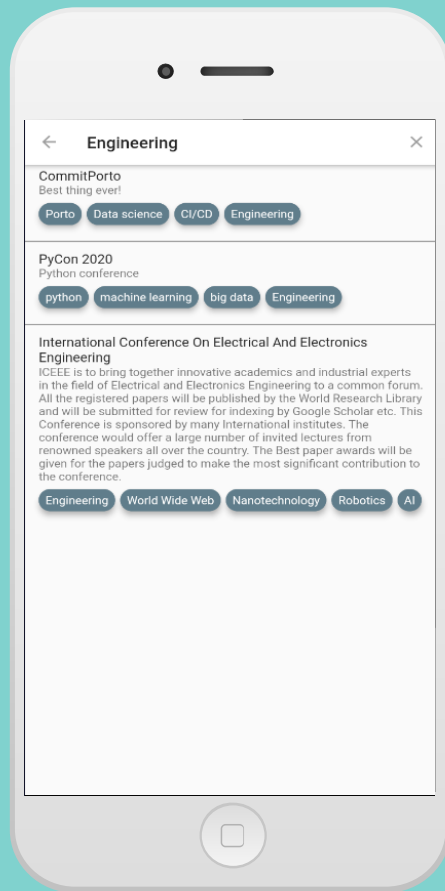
Engineering

CommitPorto
Best thing ever!
Porto Data science CI/CD Engineering

PyCon 2020
Python conference
python machine learning big data Engineering

International Conference On Electrical And Electronics Engineering
ICEEE is to bring together innovative academics and industrial experts in the field of Electrical and Electronics Engineering to a common forum. All the registered papers will be published by the World Research Library and will be submitted for review for indexing by Google Scholar etc. This Conference is sponsored by many International institutes. The conference would offer a large number of invited lectures from renowned speakers all over the country. The Best paper awards will be given for the papers judged to make the most significant contribution to the conference.
Engineering World Wide Web Nanotechnology Robotics AI